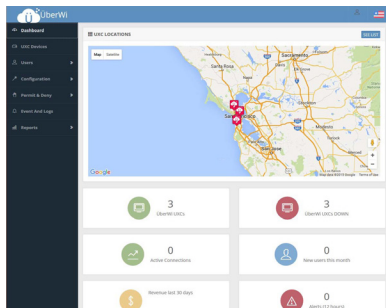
UberWi

Dashboard
USC Devices
Users
Configuration
Permit & Deny
Event And Logs
Reports

USC LOCATIONS
SEE LIST
Map Satellite
Santa Rosa
Sacramento
Google
Map data ©2015 Google Terms of Use

3
UberWi USCs

3
UberWi USCs DOWN

0
Active Connections

0
New users this month

Revenue last 30 days

0
Alerts (12 hours)